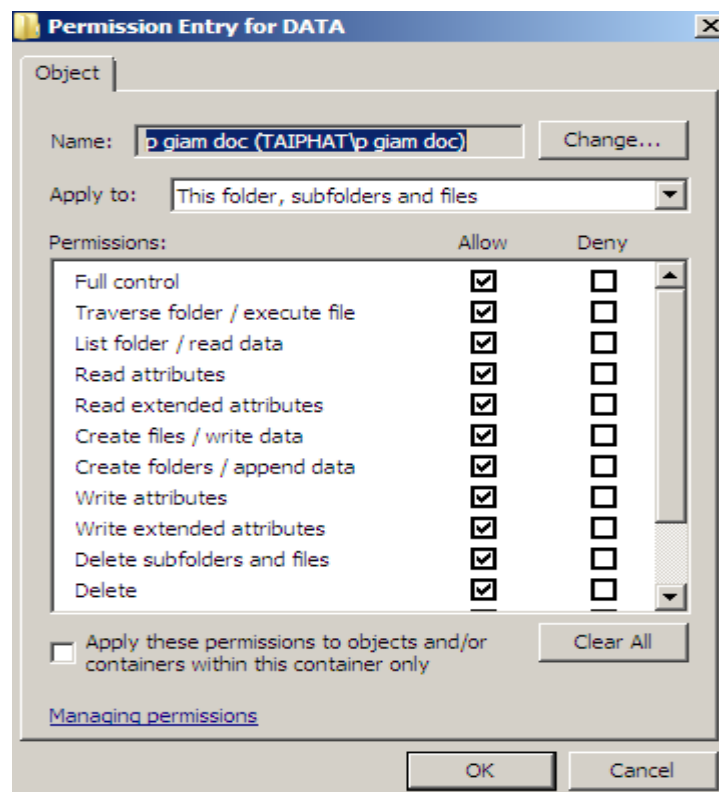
Permission Entry for DATA

Object

Name: p giam doc (TAIPHAT\p giam doc)

Change...

Apply to: This folder, subfolders and files

Permissions: Allow Deny

| Permissions | Allow | Deny |
|---|---|---|
| Full control | ☑ | ☐ |
| Traverse folder / execute file | ☑ | ☐ |
| List folder / read data | ☑ | ☐ |
| Read attributes | ☑ | ☐ |
| Read extended attributes | ☑ | ☐ |
| Create files / write data | ☑ | ☐ |
| Create folders / append data | ☑ | ☐ |
| Write attributes | ☑ | ☐ |
| Write extended attributes | ☑ | ☐ |
| Delete subfolders and files | ☑ | ☐ |
| Delete | ☑ | ☐ |

Apply these permissions to objects and/or containers within this container only

Clear All

Managing permissions

OK Cancel